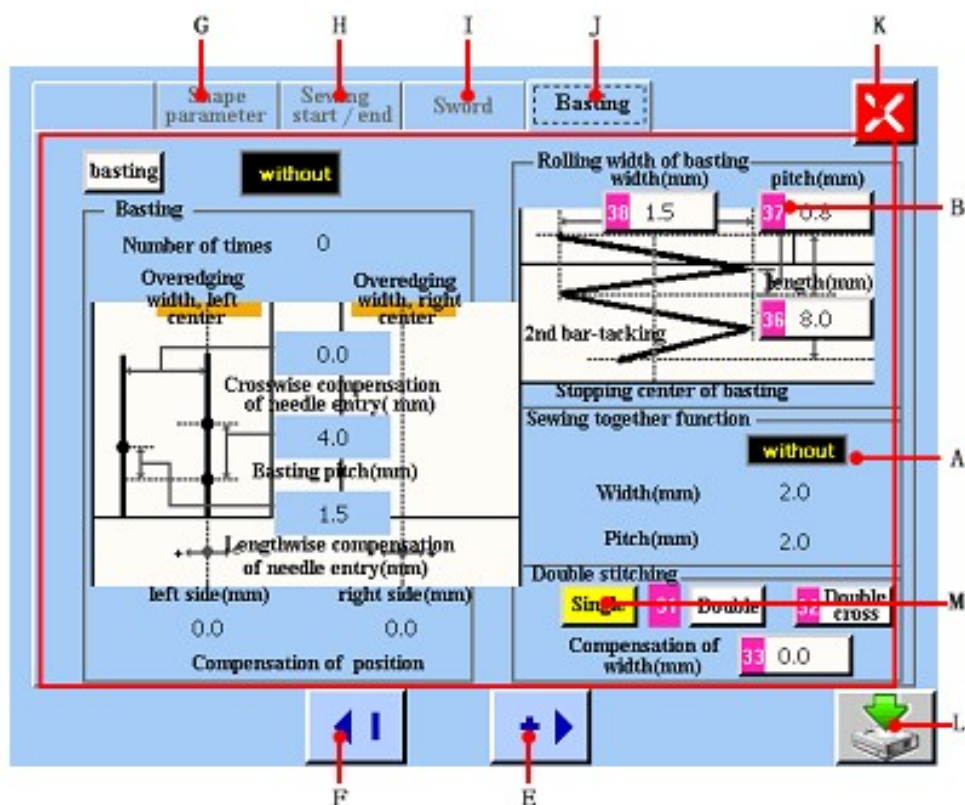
G H I J K

Shape parameter | Sewing start / end | Sword | Basting

basting without

Basting
Number of times 0
Overedging width, left center
Overedging width, right center
0.0
Crosswise compensation of needle entry( mm)
4.0
Basting pitch(mm)
1.5
Lengthwise compensation of needle entry(mm)
left side(mm) right side(mm)
0.0 0.0
Compensation of position

Rolling width of basting
width(mm) pitch(mm)
38 1.5 37 0.8
B
length(mm)
2nd bar-tacking
36 8.0
Stopping center of basting
Sewing together function
without
A
Width(mm) 2.0
Pitch(mm) 2.0
Double stitching
Single 31 Double 32 Double cross
M
Compensation of width(mm) 33 0.0

L
F E